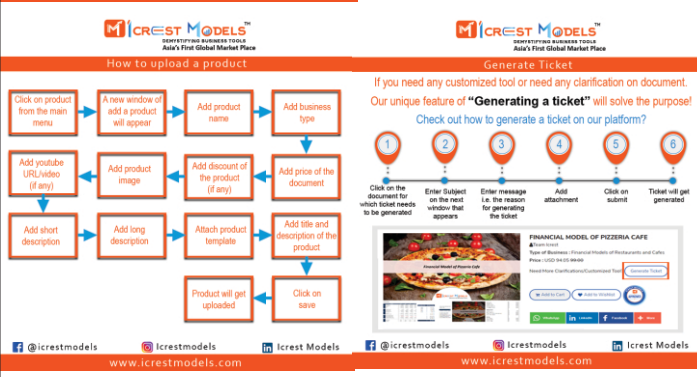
ICREST MODELS™
DEMYSTIFYING BUSINESS TOOLS
Asia's First Global Market Place

How to upload a product

Click on product from the main menu

A new window of add a product will appear

Add product name

Add business type

Add youtube URL/video (if any)

Add product image

Add discount of the product (if any)

Add price of the document

Add short description

Add long description

Attach product template

Add title and description of the product

Product will get uploaded

Click on save

@icrestmodels
Icrestmodels
Icrest Models

www.icrestmodels.com

ICREST MODELS™
DEMYSTIFYING BUSINESS TOOLS
Asia's First Global Market Place

Generate Ticket

If you need any customized tool or need any clarification on document.

Our unique feature of "Generating a ticket" will solve the purpose!

Check out how to generate a ticket on our platform?

1
Click on the document for which ticket needs to be generated

2
Enter Subject on the next window that appears

3
Enter message i.e. the reason for generating the ticket

4
Add attachment

5
Click on submit

6
Ticket will get generated

FINANCIAL MODEL OF PIZZERIA CAFE
Team Icrest
Type of Business : Financial Models of Restaurants and Cafes
Price : USD 54.00 99.00
Need More Clarifications/Customized Tool
Generate Ticket
Financial Model of Pizzeria Cafe
Add to Cart
Add to Wishlist

@icrestmodels
Icrestmodels
Icrest Models

www.icrestmodels.com